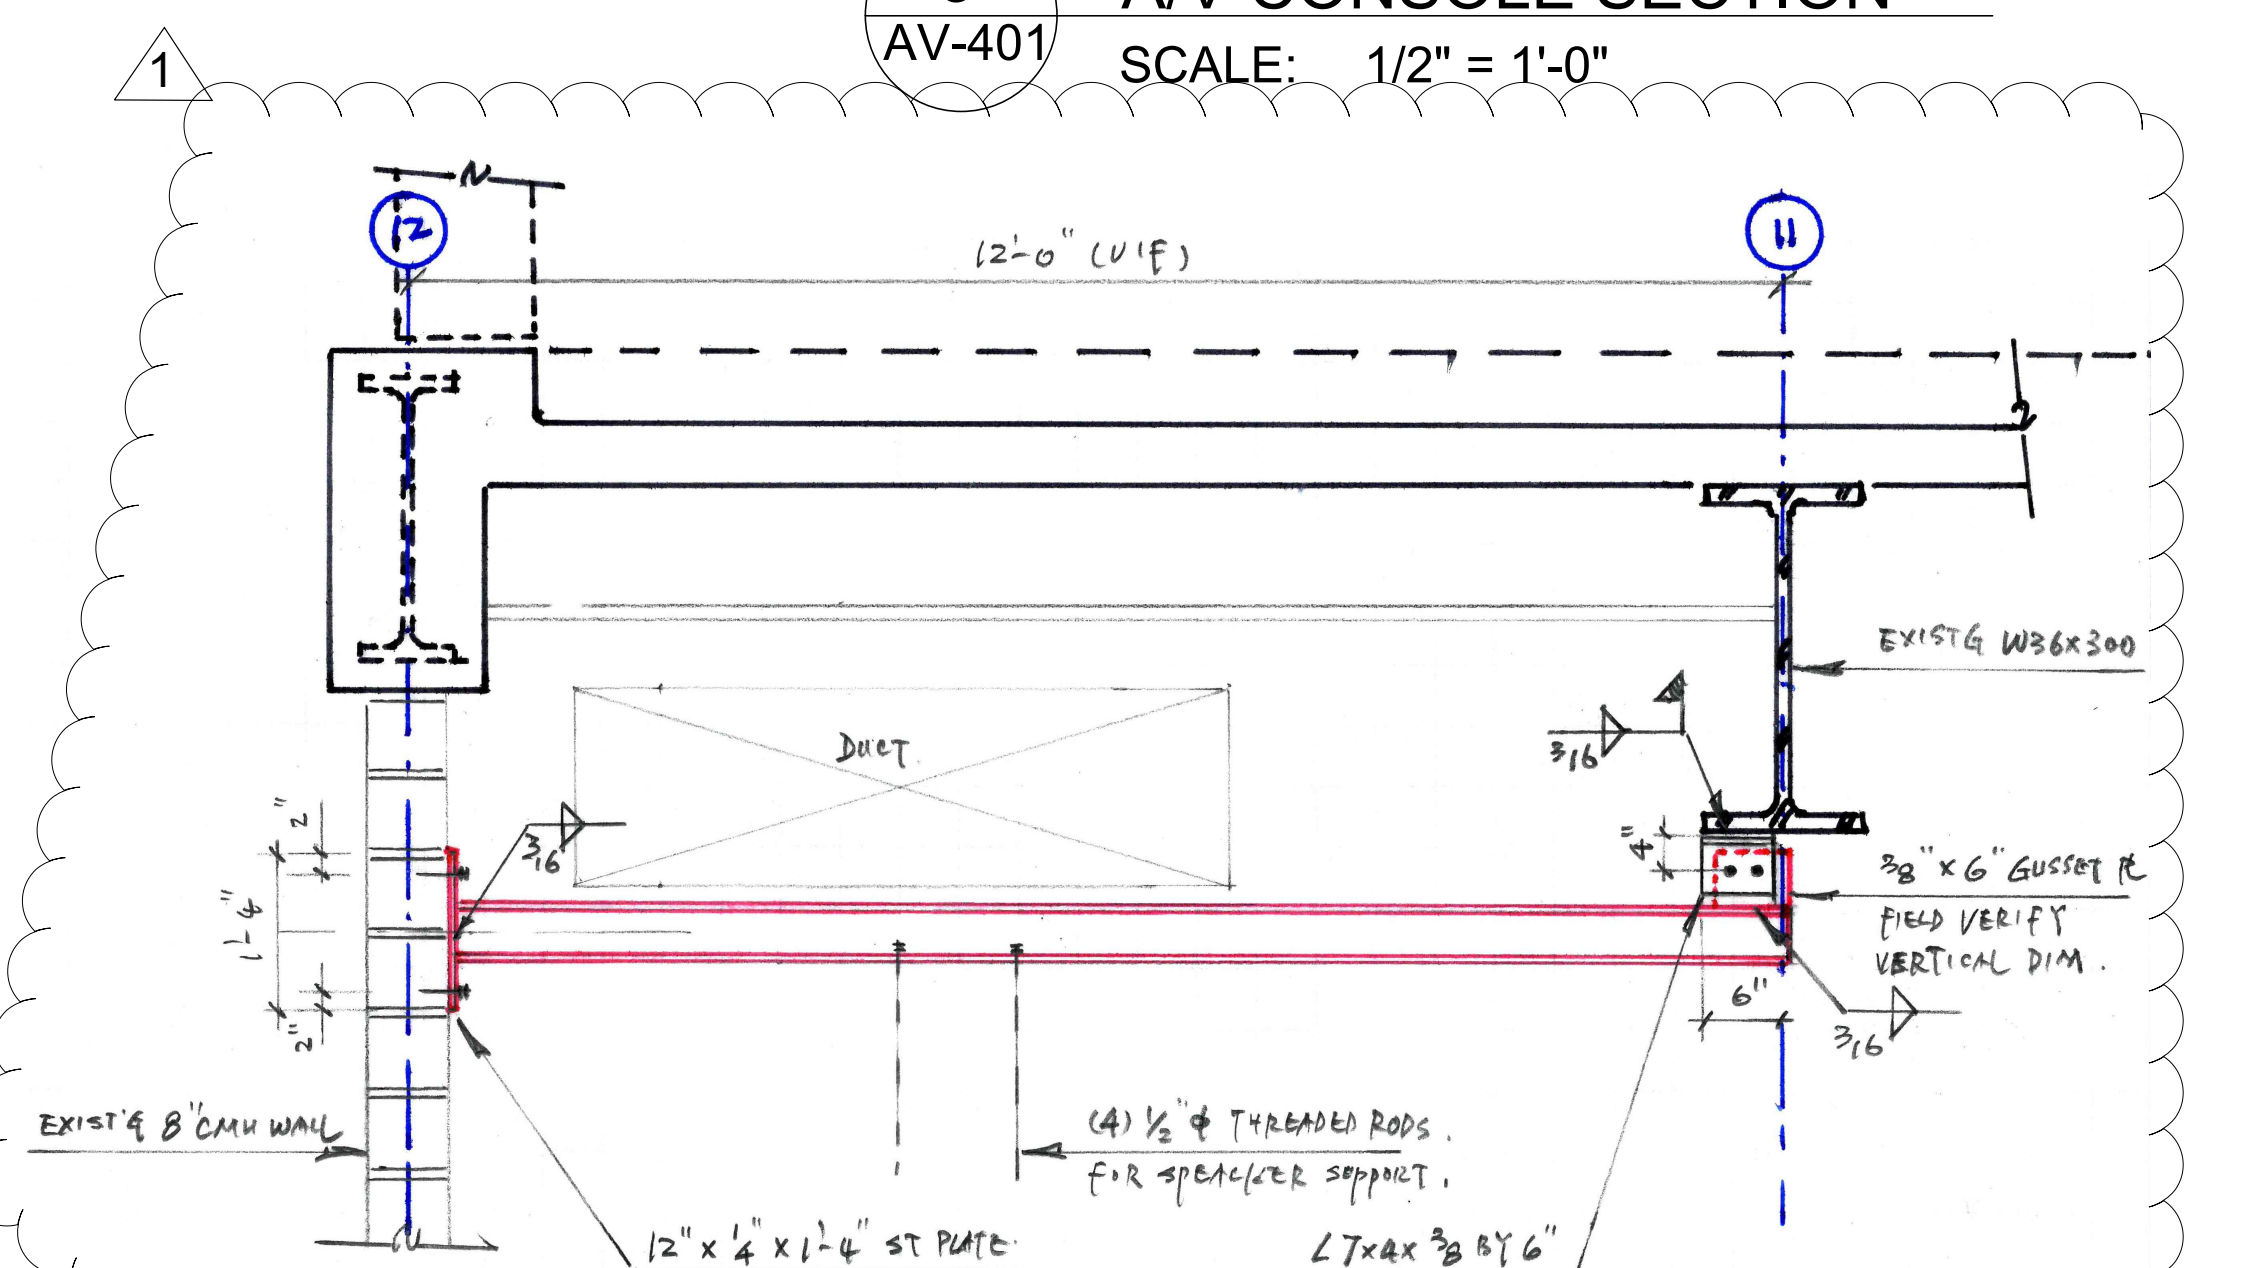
1

AV-401

SCALE: 1/2" = 1'-0"

N

12

11

12'-0" (V.I.F.)

DUCT

EXIST'G W36x300

$\frac{3}{16}$

$\frac{3}{16}$

$\frac{3}{16}$

2"

1'-4"

2"

4"

6"

$\frac{3}{8}$" x 6" GUSSET PL

FIELD VERIFY VERTICAL DIM.

EXIST'G 8" CMU WALL

(4) $\frac{1}{2}$" $\phi$ THREADED RODS. FOR SPEAKER SUPPORT.

12" x $\frac{1}{4}$" x 1'-4" ST PLATE

$\angle$ 7x4x $\frac{3}{8}$ BY 6"